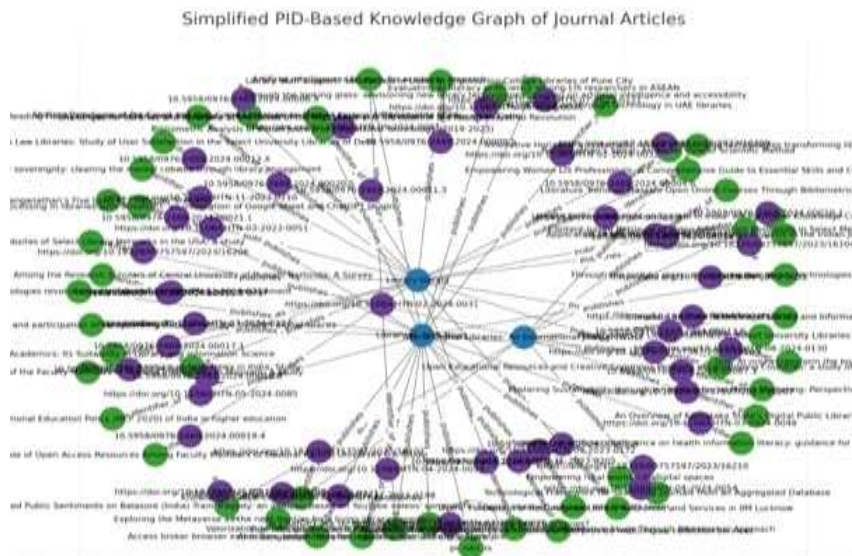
Simplified PID-Based Knowledge Graph of Journal Articles

10.5958/0976-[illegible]

Law Libraries: Study of User Satisfaction in the Select University Libraries of Delhi

sovereignty: clearing the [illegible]

10.5958/0976-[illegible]2024.00012.4

10.5958/0976-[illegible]2024.00013.5

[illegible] Google Search and ChatGPT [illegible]

https://doi.org/10.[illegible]

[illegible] Select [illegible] in the USA: A Study

Among the Research Scholars of Central University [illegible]: A Survey

and participation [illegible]

Academics: Its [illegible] Information Science

10.5958/0976-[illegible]2024.00017.1

https://doi.org/10.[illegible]2024.0085

National Education Policy 2020 of India in higher education

10.5958/0976-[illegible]2024.00018.4

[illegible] of Open Access Resources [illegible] Faculty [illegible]

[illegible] Public Sentiments on Balasore (India) Train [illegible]

Exploring the Metaverse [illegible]

Access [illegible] browser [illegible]

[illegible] Libraries of Pune City

Evaluating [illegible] LIS researchers in ASEAN

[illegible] intelligence and accessibility

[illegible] technology in UAE libraries

Bibliometric Analysis of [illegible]

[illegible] Revolution

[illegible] transforming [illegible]

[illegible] Scientific Method

Empowering Women LIS Professionals: A Comprehensive Guide to Essential Skills and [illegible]

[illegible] Open Online Courses Through Bibliometric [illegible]

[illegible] in Select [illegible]

https://doi.org/10.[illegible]/2023/16104

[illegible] technologies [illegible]

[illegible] University Libraries

Open Educational Resources and Creative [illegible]

Fostering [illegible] Perspective

An Overview of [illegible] Digital Public Library

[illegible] health information literacy: guidance for

https://doi.org/10.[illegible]757597/2023/16210

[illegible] Aggregated Database

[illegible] and Services in IIM Lucknow

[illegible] Approach

Publishes

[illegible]